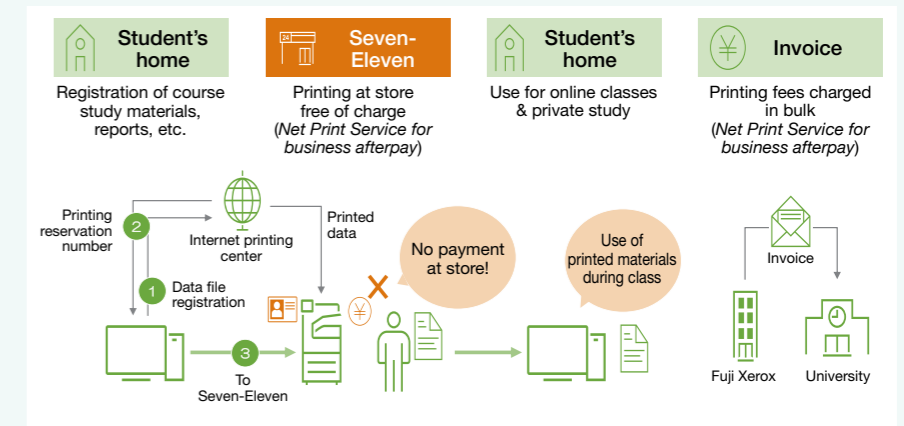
Student's home

Registration of course study materials, reports, etc.

Seven-Eleven

Printing at store free of charge (*Net Print Service for business afterpay*)

Student's home

Use for online classes & private study

Invoice

Printing fees charged in bulk (*Net Print Service for business afterpay*)

Printing reservation number

2

Internet printing center

Printed data

1

Data file registration

3

To Seven-Eleven

No payment at store!

Use of printed materials during class

Invoice

Fuji Xerox

University